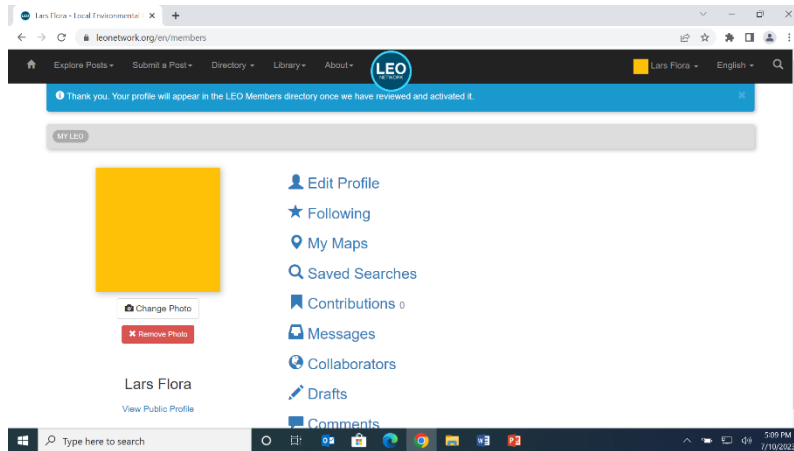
Lars Flora - Local Environmental ×
leonetwork.org/en/members

Explore Posts ▾ Submit a Post ▾ Directory ▾ Library ▾ About ▾ LEO NETWORK Lars Flora ▾ English ▾

Thank you. Your profile will appear in the LEO Members directory once we have reviewed and activated it.

MY LEO

Change Photo
Remove Photo

Lars Flora
View Public Profile

Edit Profile
Following
My Maps
Saved Searches
Contributions 0
Messages
Collaborators
Drafts
Comments

Type here to search
5:09 PM
7/10/202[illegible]